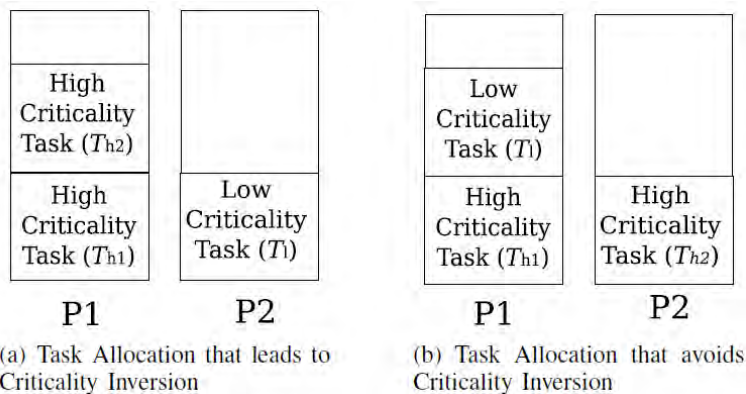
High Criticality Task ($T_{h2}$)

High Criticality Task ($T_{h1}$)

Low Criticality Task ($T_l$)

P1

P2

(a) Task Allocation that leads to Criticality Inversion

Low Criticality Task ($T_l$)

High Criticality Task ($T_{h1}$)

High Criticality Task ($T_{h2}$)

P1

P2

(b) Task Allocation that avoids Criticality Inversion